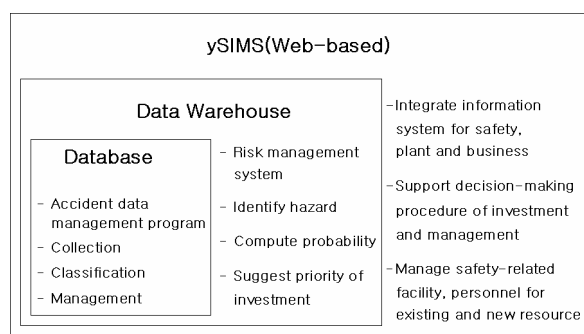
ySIMS(Web-based)

Data Warehouse

Database

- Accident data management program
- Collection
- Classification
- Management

- Risk management system
- Identify hazard
- Compute probability
- Suggest priority of investment

-Integrate information system for safety, plant and business

-Support decision-making procedure of investment and management

-Manage safety-related facility, personnel for existing and new resource